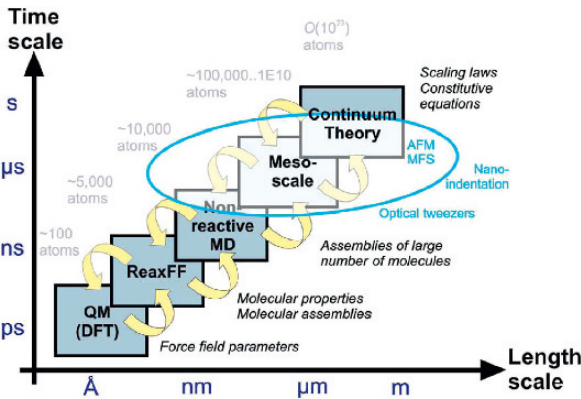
Time scale

s
μs
ns
ps

O($10^{23}$) atoms

~100,000..1E10 atoms

~10,000 atoms

~5,000 atoms

~100 atoms

Scaling laws
Constitutive equations

Continuum Theory

AFM
MFS

Nano-indentation

Meso-scale

Optical tweezers

Non reactive MD

Assemblies of large number of molecules

ReaxFF

Molecular properties
Molecular assemblies

QM (DFT)

Force field parameters

Å
nm
μm
m

Length scale